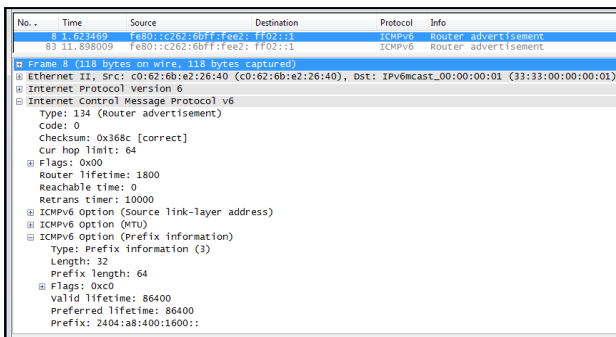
| No. | Time | Source | Destination | Protocol | Info |
|---|---|---|---|---|---|
| 8 | 1.623469 | fe80::c262:6bff:fee2: | ff02::1 | ICMPv6 | Router advertisement |
| 83 | 11.898009 | fe80::c262:6bff:fee2: | ff02::1 | ICMPv6 | Router advertisement |

⊞ Frame 8 (118 bytes on wire, 118 bytes captured)
⊞ Ethernet II, Src: c0:62:6b:e2:26:40 (c0:62:6b:e2:26:40), Dst: IPv6mcast_00:00:00:01 (33:33:00:00:00:01)
⊞ Internet Protocol Version 6
⊟ Internet Control Message Protocol v6
Type: 134 (Router advertisement)
Code: 0
Checksum: 0x368c [correct]
Cur hop limit: 64
⊞ Flags: 0x00
Router lifetime: 1800
Reachable time: 0
Retrans timer: 10000
⊞ ICMPv6 Option (Source link-layer address)
⊞ ICMPv6 Option (MTU)
⊟ ICMPv6 Option (Prefix information)
Type: Prefix information (3)
Length: 32
Prefix length: 64
⊞ Flags: 0xc0
Valid lifetime: 86400
Preferred lifetime: 86400
Prefix: 2404:a8:400:1600::